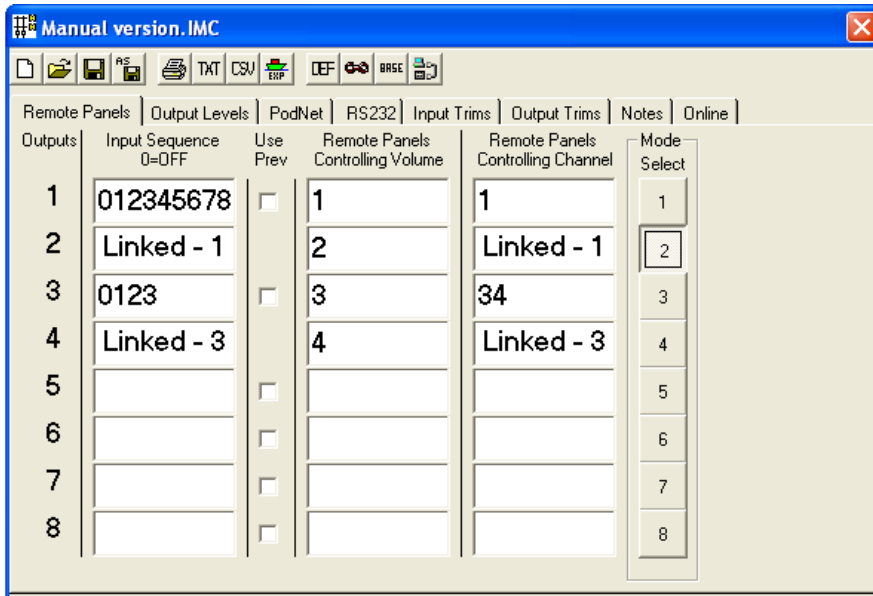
Manual version.IMC

AS TXT CSV EXP DEF BASE

Remote Panels | Output Levels | PodNet | RS232 | Input Trims | Output Trims | Notes | Online

| Outputs | Input Sequence 0=OFF | Use Prev | Remote Panels Controlling Volume | Remote Panels Controlling Channel |
|---|---|---|---|---|
| 1 | 012345678 | | 1 | 1 |
| 2 | Linked - 1 | | 2 | Linked - 1 |
| 3 | 0123 | | 3 | 34 |
| 4 | Linked - 3 | | 4 | Linked - 3 |
| 5 | | | | |
| 6 | | | | |
| 7 | | | | |
| 8 | | | | |

Mode Select
1
2
3
4
5
6
7
8